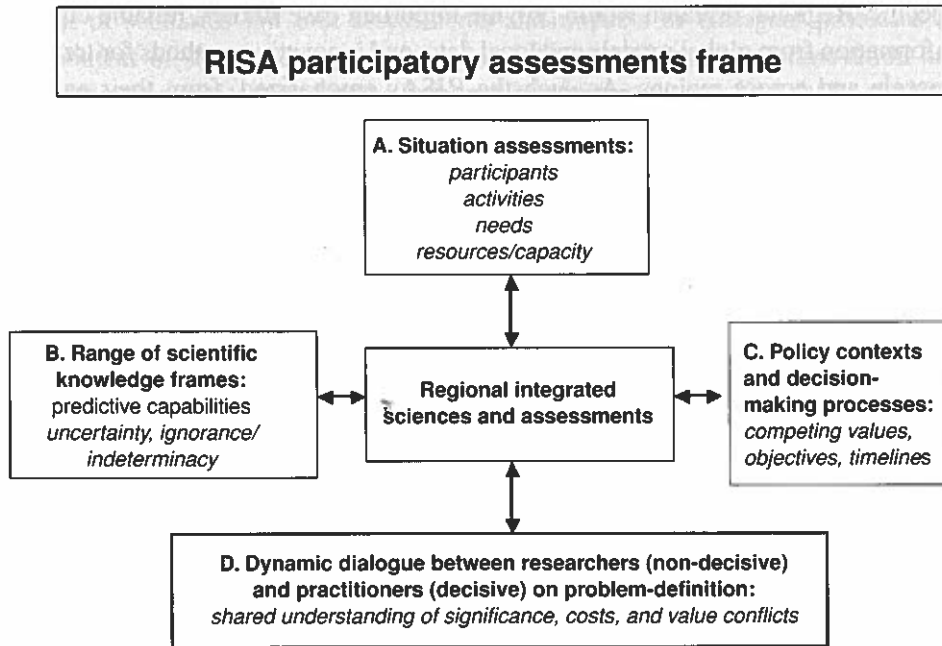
RISA participatory assessments frame

A. Situation assessments:
participants
activities
needs
resources/capacity

B. Range of scientific knowledge frames:
predictive capabilities
uncertainty, ignorance/indeterminacy

Regional integrated sciences and assessments

C. Policy contexts and decision-making processes:
competing values, objectives, timelines

D. Dynamic dialogue between researchers (non-decisive) and practitioners (decisive) on problem-definition:
shared understanding of significance, costs, and value conflicts